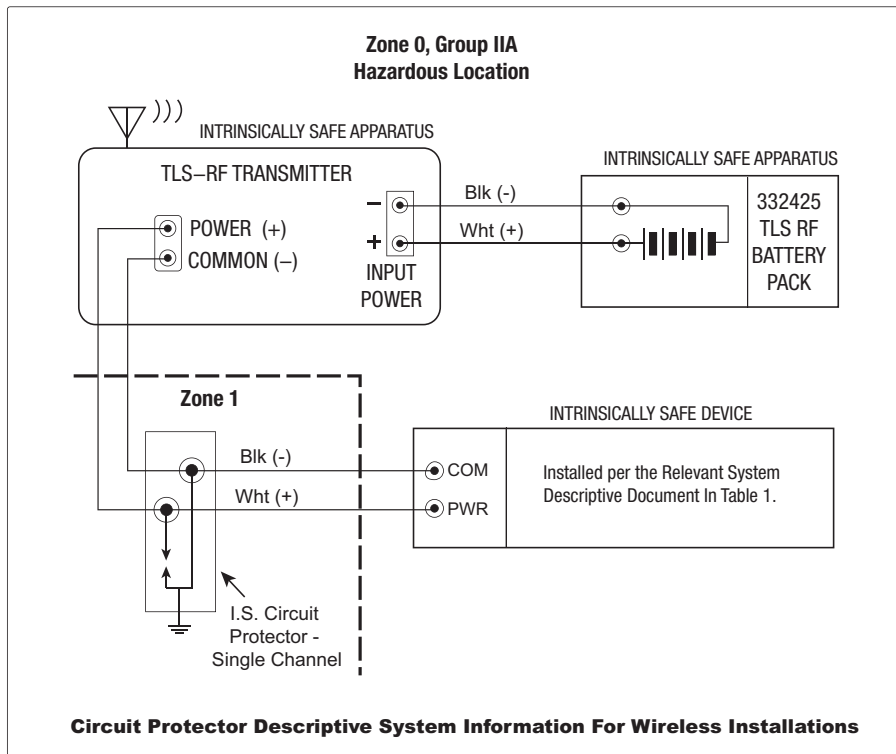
Zone 0, Group IIA
Hazardous Location

INTRINSICALLY SAFE APPARATUS

TLS–RF TRANSMITTER

POWER (+)
COMMON (–)

–
+
INPUT POWER

Blk (-)
Wht (+)

INTRINSICALLY SAFE APPARATUS

332425 TLS RF BATTERY PACK

Zone 1

INTRINSICALLY SAFE DEVICE

Blk (-)
Wht (+)

COM
PWR

Installed per the Relevant System Descriptive Document In Table 1.

I.S. Circuit Protector - Single Channel

Circuit Protector Descriptive System Information For Wireless Installations